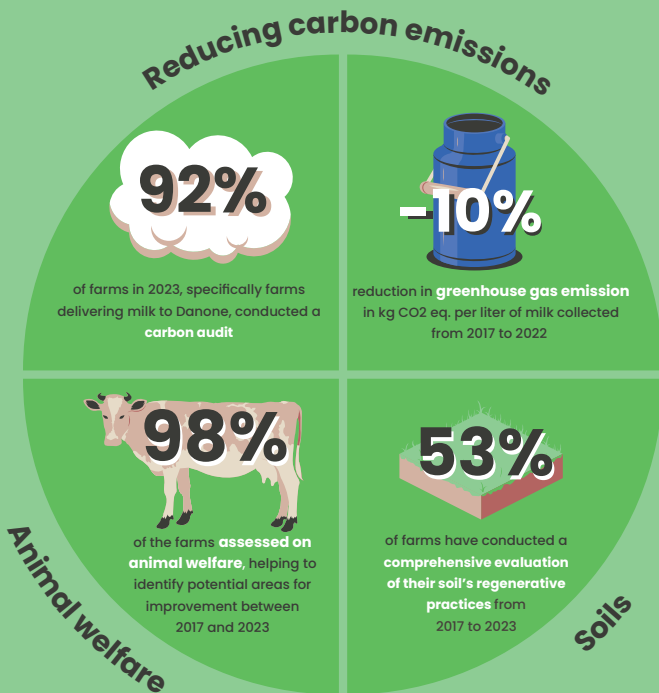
Reducing carbon emissions

92%

of farms in 2023, specifically farms delivering milk to Danone, conducted a carbon audit

-10%

reduction in greenhouse gas emission in kg CO2 eq. per liter of milk collected from 2017 to 2022

98%

of the farms assessed on animal welfare, helping to identify potential areas for improvement between 2017 and 2023

53%

of farms have conducted a comprehensive evaluation of their soil's regenerative practices from 2017 to 2023

Animal welfare

Soils